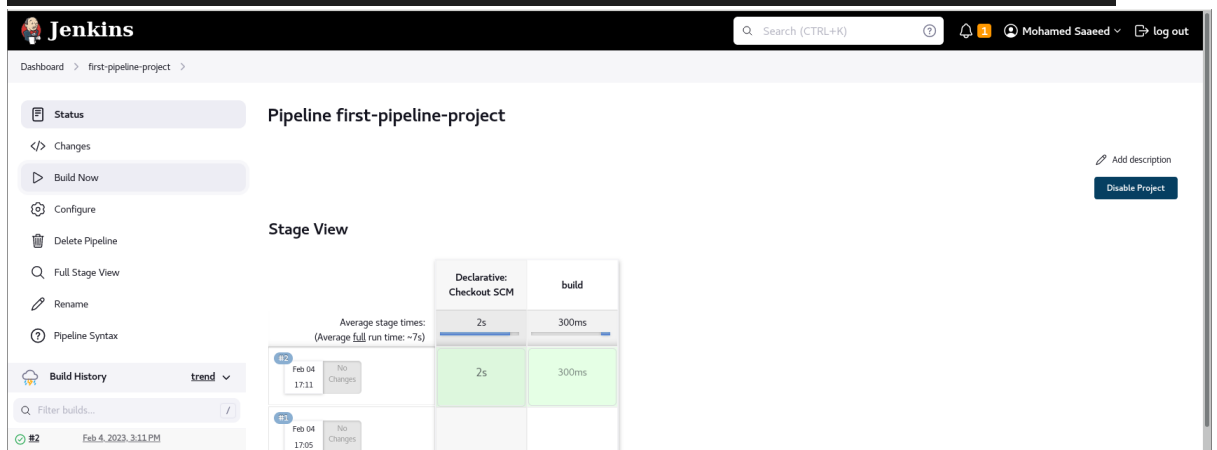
Jenkins

Search (CTRL+K)

1

Mohamed Saaeed

log out

Dashboard > first-pipeline-project >

Status

Changes

Build Now

Configure

Delete Pipeline

Full Stage View

Rename

Pipeline Syntax

Build History

trend

Filter builds...

/

#2

Feb 4, 2023, 3:11 PM

Pipeline first-pipeline-project

Add description

Disable Project

Stage View

| | Declarative: Checkout SCM | build |
|---|---|---|
| Average stage times: (Average full run time: ~7s) | 2s | 300ms |
| #2 Feb 04 17:11 No Changes | 2s | 300ms |
| #1 Feb 04 17:05 No Changes | | |